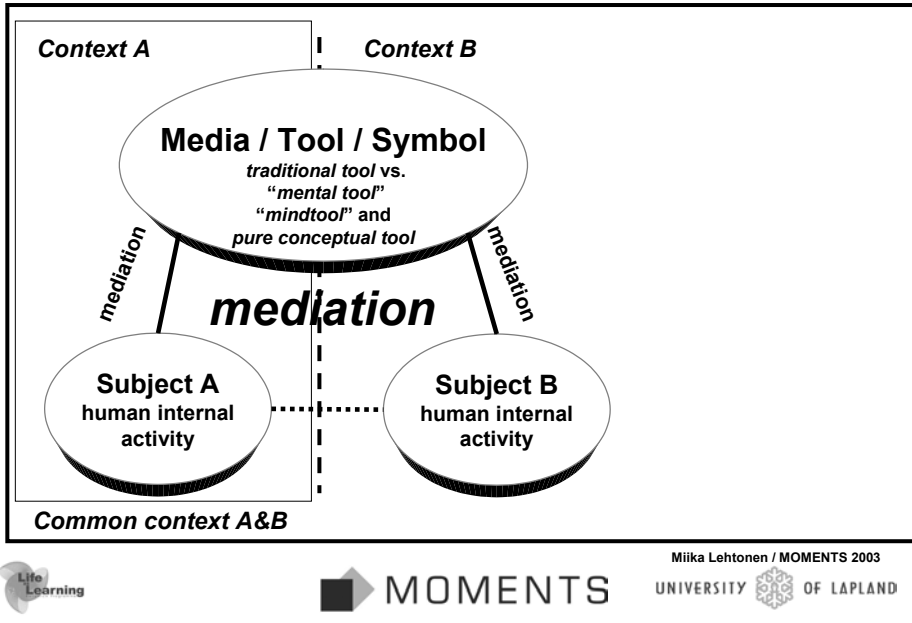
Context A

Context B

Media / Tool / Symbol
traditional tool vs.
"mental tool"
"mindtool" and
pure conceptual tool

mediation

mediation

mediation

Subject A
human internal activity

Subject B
human internal activity

Common context A&B

Life Learning

MOMENTS

Miika Lehtonen / MOMENTS 2003

UNIVERSITY OF LAPLAND